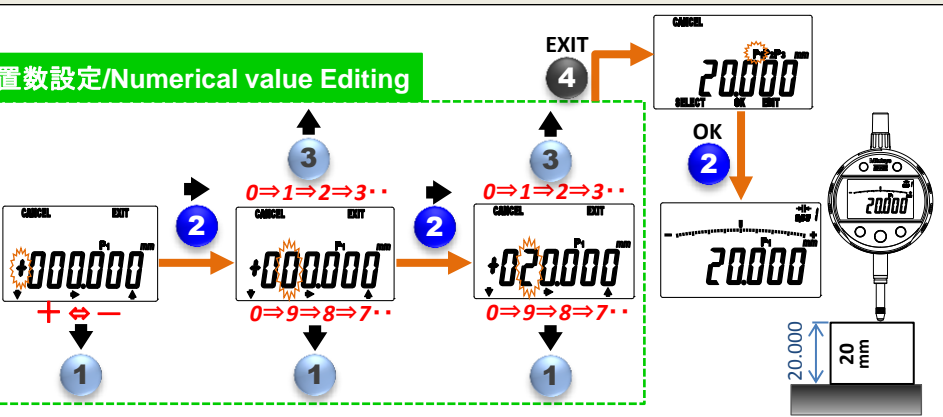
置数設定/Numerical value Editing

EXIT
4
CANCEL
P1 P2 P3 mm
20.000
SELECT OK EXIT

3
0⇒1⇒2⇒3・・
2
CANCEL EXIT
P1 mm
+000.000
+ ⇔ −
1

CANCEL EXIT
P1 mm
+000.000
0⇒9⇒8⇒7・・
1

3
0⇒1⇒2⇒3・・
2
CANCEL EXIT
P1 mm
+020.000
0⇒9⇒8⇒7・・
1

OK
2
P1 mm
20.000

20.000
20.000
20 mm